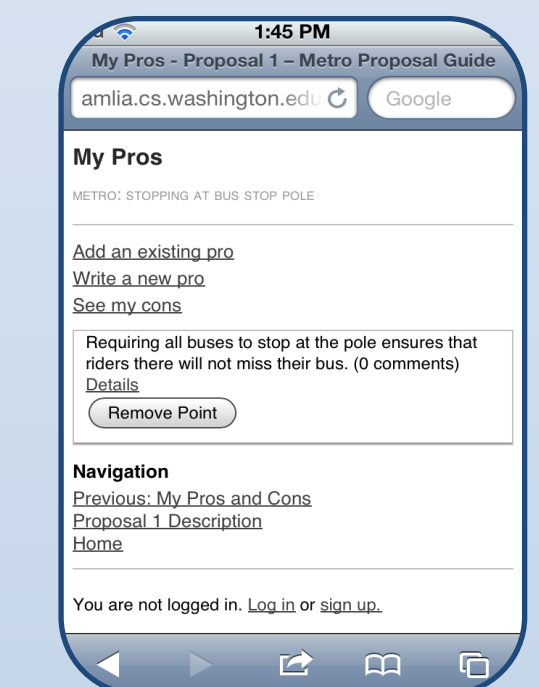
1:45 PM
My Pros - Proposal 1 – Metro Proposal Guide
amlia.cs.washington.edu
Google

My Pros

METRO: STOPPING AT BUS STOP POLE

Add an existing pro
Write a new pro
See my cons

Requiring all buses to stop at the pole ensures that riders there will not miss their bus. (0 comments)
Details
Remove Point

Navigation
Previous: My Pros and Cons
Proposal 1 Description
Home

You are not logged in. Log in or sign up.